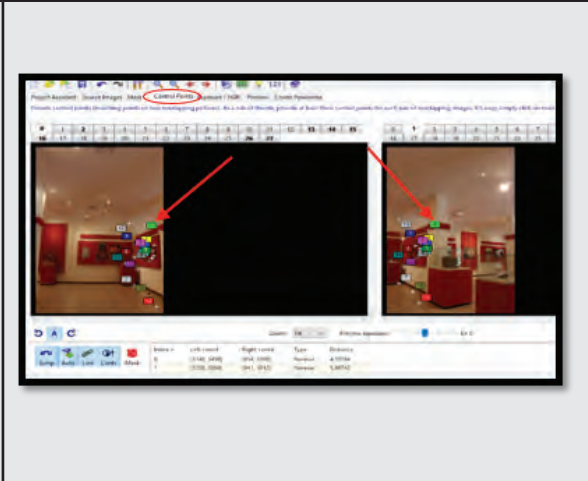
Project Assistant Search Images Mask Control Points Exposure / HDR Preview Create Panorama

Provide control points (matching points on two overlapping pictures). As a rule of thumb, provide at least three control points for each pair of overlapping images. It's easy; simply click on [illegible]

| 0 | 1 | 2 | 3 | 4 | 5 | 6 | 7 | 8 | 9 | 10 | 11 | 12 | 13 | 14 | 15 |
|---|---|---|---|---|---|---|---|---|---|---|---|---|---|---|---|
| 16 | 17 | 18 | 19 | 20 | 21 | 22 | 23 | 24 | 25 | 26 | 27 | | | | |

| 0 | 1 | 2 | 3 | 4 | 5 | 6 | 7 |
|---|---|---|---|---|---|---|---|
| 16 | 17 | 18 | 19 | 20 | 21 | 22 | 23 |

Zoom: Fit

Fine-tune Agreement: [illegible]

Jump Auto Line Cnfr Mask

| Index ^ | Left Coord | Right Coord | Type | Distance |
|---|---|---|---|---|
| 0 | (1148, 1498) | (854, 1098) | Normal | 4.10194 |
| 1 | (1158, 1004) | (841, 1012) | Normal | 5.48742 |